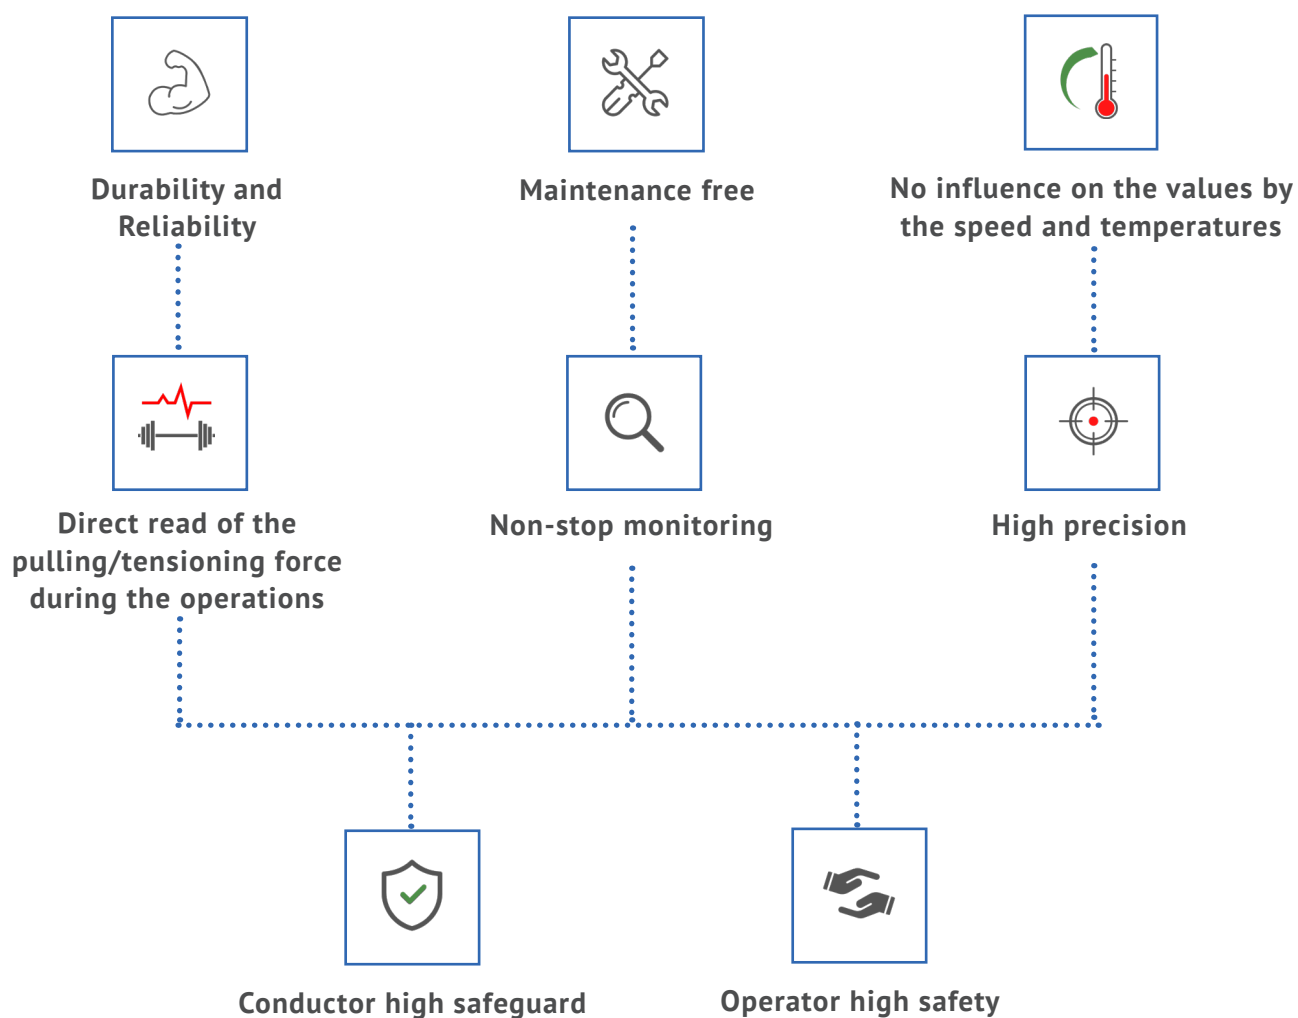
Durability and Reliability

Maintenance free

No influence on the values by the speed and temperatures

Direct read of the pulling/tensioning force during the operations

Non-stop monitoring

High precision

Conductor high safeguard

Operator high safety